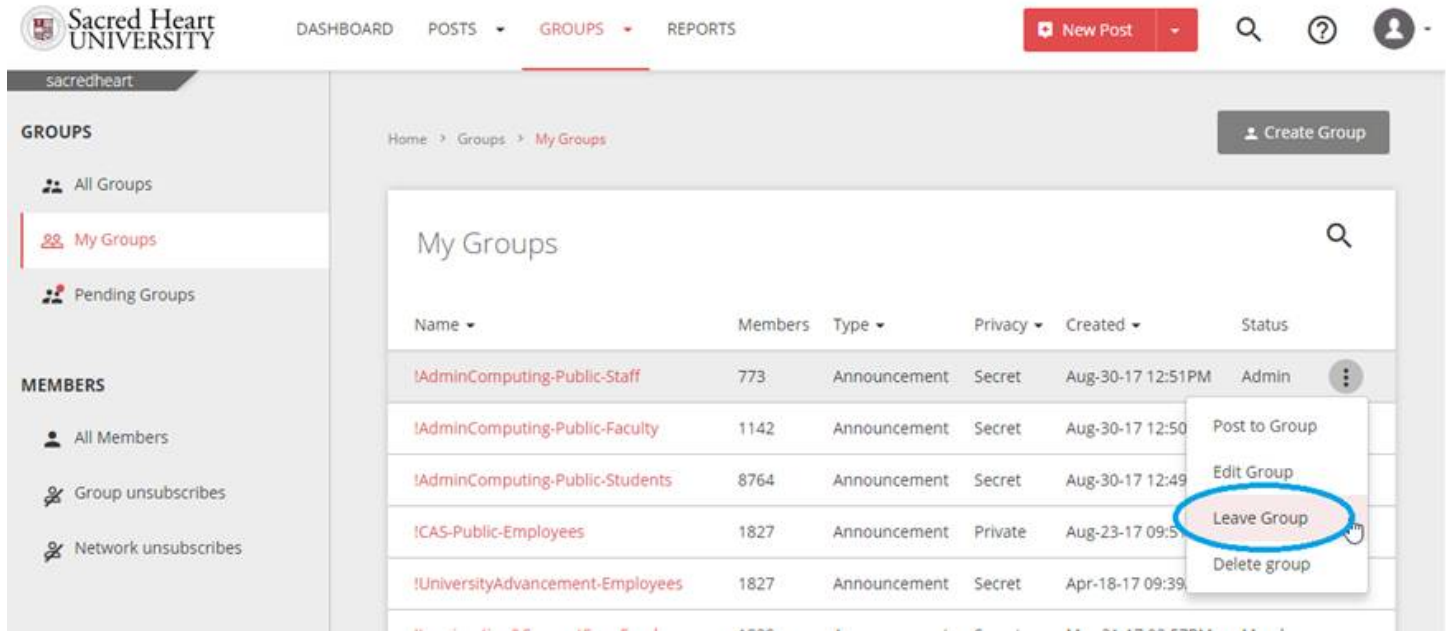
Sacred Heart UNIVERSITY

DASHBOARD POSTS GROUPS REPORTS

New Post

sacredheart

GROUPS

All Groups

My Groups

Pending Groups

MEMBERS

All Members

Group unsubscribes

Network unsubscribes

Home > Groups > My Groups

Create Group

My Groups

| Name | Members | Type | Privacy | Created | Status |
|---|---|---|---|---|---|
| !AdminComputing-Public-Staff | 773 | Announcement | Secret | Aug-30-17 12:51PM | Admin |
| !AdminComputing-Public-Faculty | 1142 | Announcement | Secret | Aug-30-17 12:50 | |
| !AdminComputing-Public-Students | 8764 | Announcement | Secret | Aug-30-17 12:49 | |
| !CAS-Public-Employees | 1827 | Announcement | Private | Aug-23-17 09:5 | |
| !UniversityAdvancement-Employees | 1827 | Announcement | Secret | Apr-18-17 09:39 | |

Post to Group

Edit Group

Leave Group

Delete group